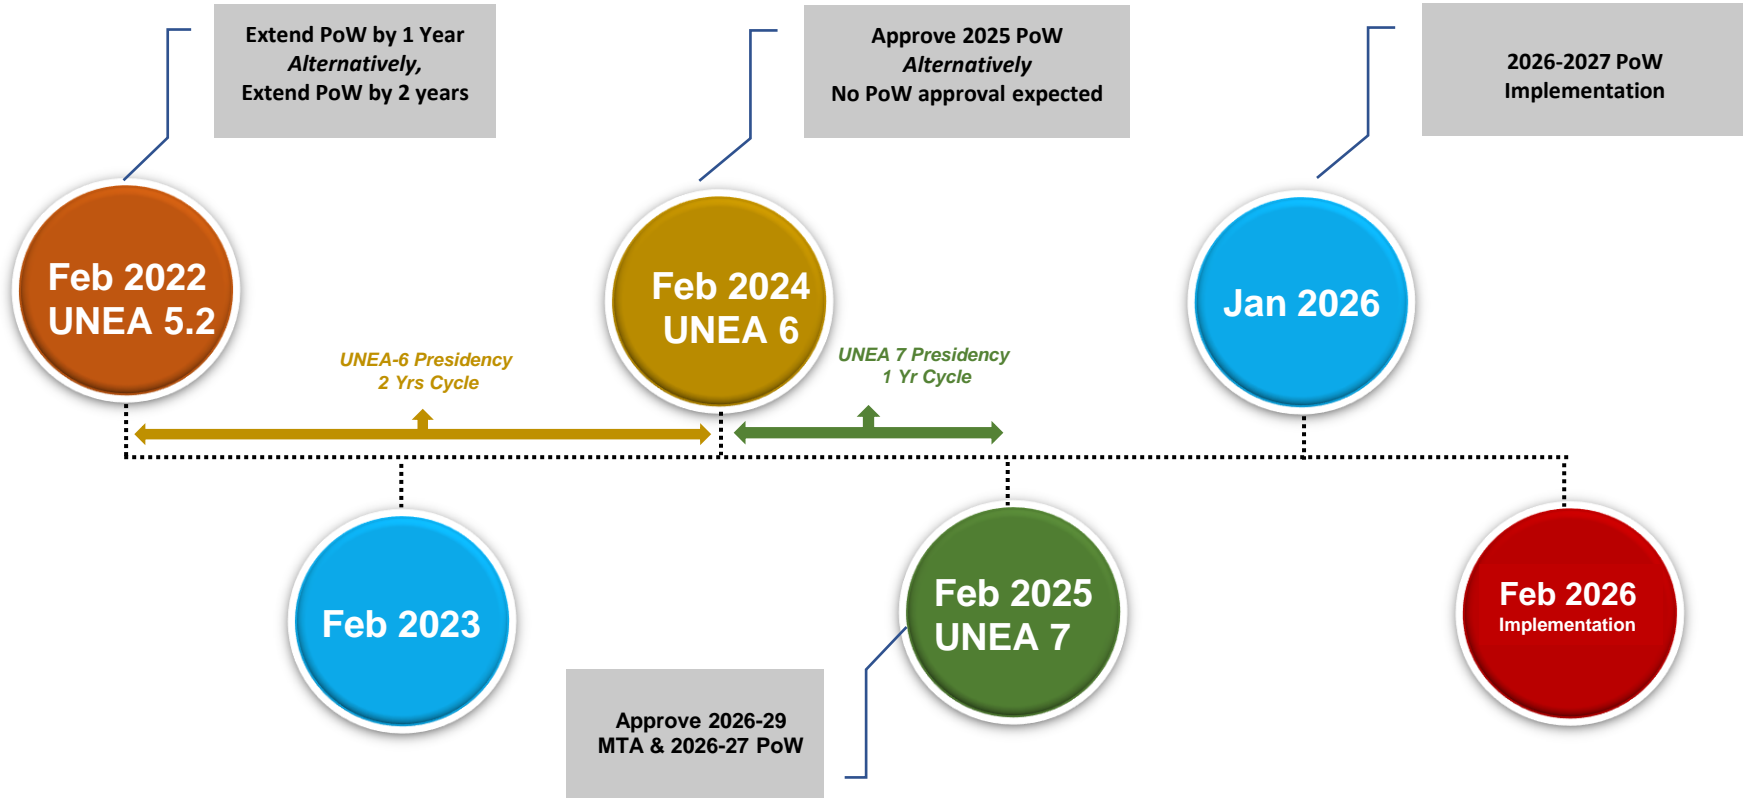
Extend PoW by 1 Year
*Alternatively,*
Extend PoW by 2 years

Approve 2025 PoW
*Alternatively*
No PoW approval expected

2026-2027 PoW
Implementation

Feb 2022
UNEA 5.2

Feb 2024
UNEA 6

Jan 2026

*UNEA-6 Presidency*
*2 Yrs Cycle*

*UNEA 7 Presidency*
*1 Yr Cycle*

Feb 2023

Feb 2025
UNEA 7

Feb 2026
Implementation

Approve 2026-29
MTA & 2026-27 PoW